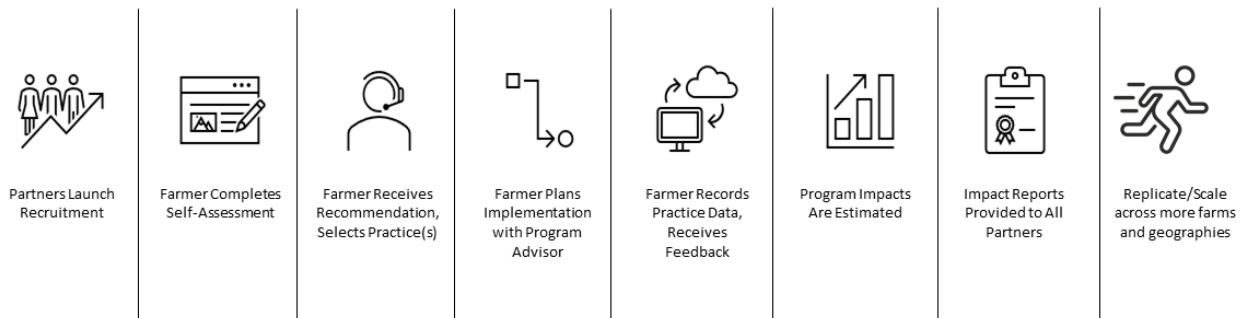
Partners Launch Recruitment

Farmer Completes Self-Assessment

Farmer Receives Recommendation, Selects Practice(s)

Farmer Plans Implementation with Program Advisor

Farmer Records Practice Data, Receives Feedback

Program Impacts Are Estimated

Impact Reports Provided to All Partners

Replicate/Scale across more farms and geographies